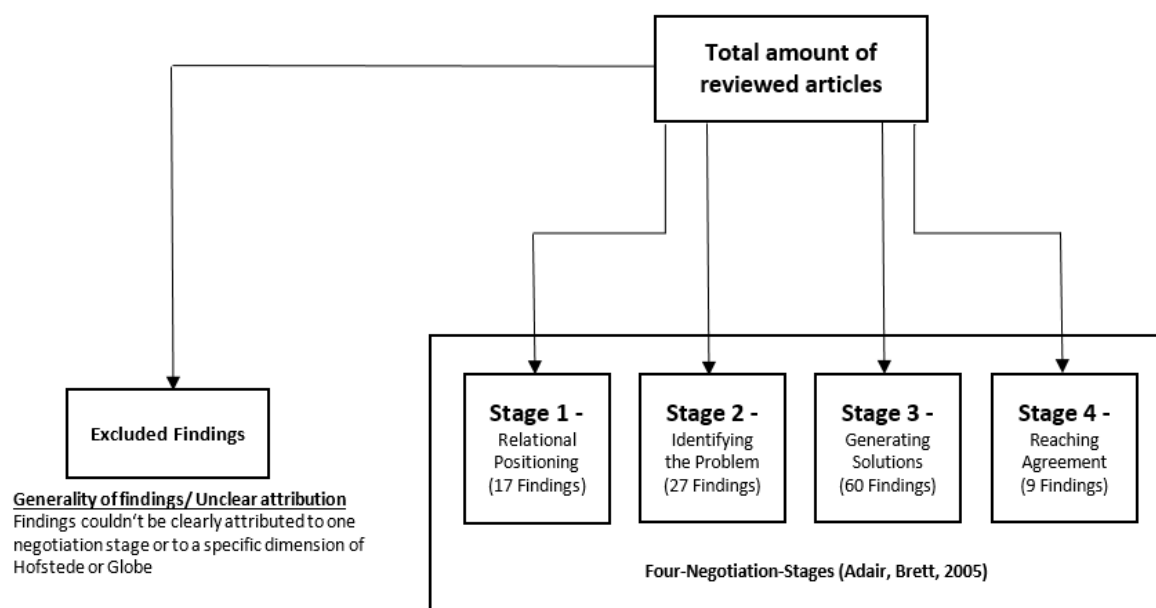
Total amount of reviewed articles

Excluded Findings

Generality of findings/ Unclear attribution
Findings couldn't be clearly attributed to one negotiation stage or to a specific dimension of Hofstede or Globe

Stage 1 -
Relational Positioning
(17 Findings)

Stage 2 -
Identifying the Problem
(27 Findings)

Stage 3 -
Generating Solutions
(60 Findings)

Stage 4 -
Reaching Agreement
(9 Findings)

Four-Negotiation-Stages (Adair, Brett, 2005)